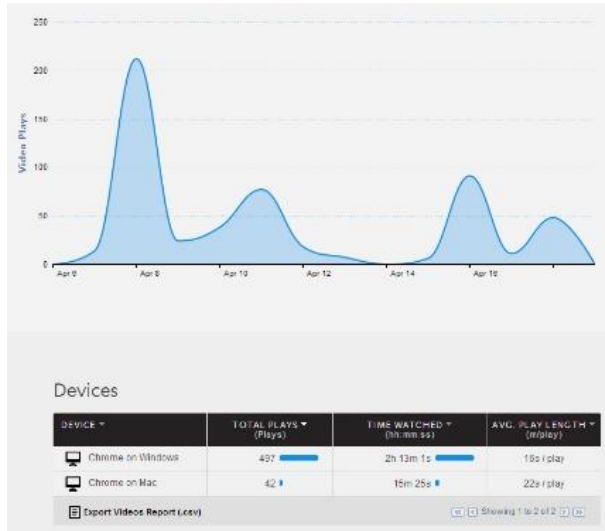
250

200

150

100

50

0

Video Plays

Apr 6 Apr 8 Apr 10 Apr 12 Apr 14 Apr 16

Devices

| DEVICE ▾ | TOTAL PLAYS ▾ (Plays) | TIME WATCHED ▾ (hh:mm:ss) | AVG. PLAY LENGTH ▾ (m/play) |
|---|---|---|---|
| Chrome on Windows | 497 | 2h 13m 1s | 16s / play |
| Chrome on Mac | 42 | 15m 25s | 22s / play |

Export Videos Report (.csv)

Showing 1 to 2 of 2